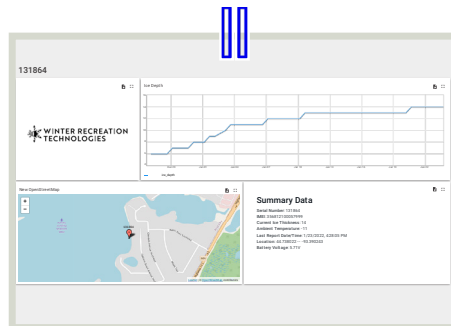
131864

WINTER RECREATION TECHNOLOGIES

Ice Depth

ice_depth

New OpenStreetMap

+
-

Summary Data

Serial Number: 131864
IMEI: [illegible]
Current Ice Thickness: 14
Ambient Temperature: 11
Last Report Date/Time: 1/22/2022, 4:28:00 PM
Location: 44.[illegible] -93.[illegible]
Battery Voltage: 3.71V